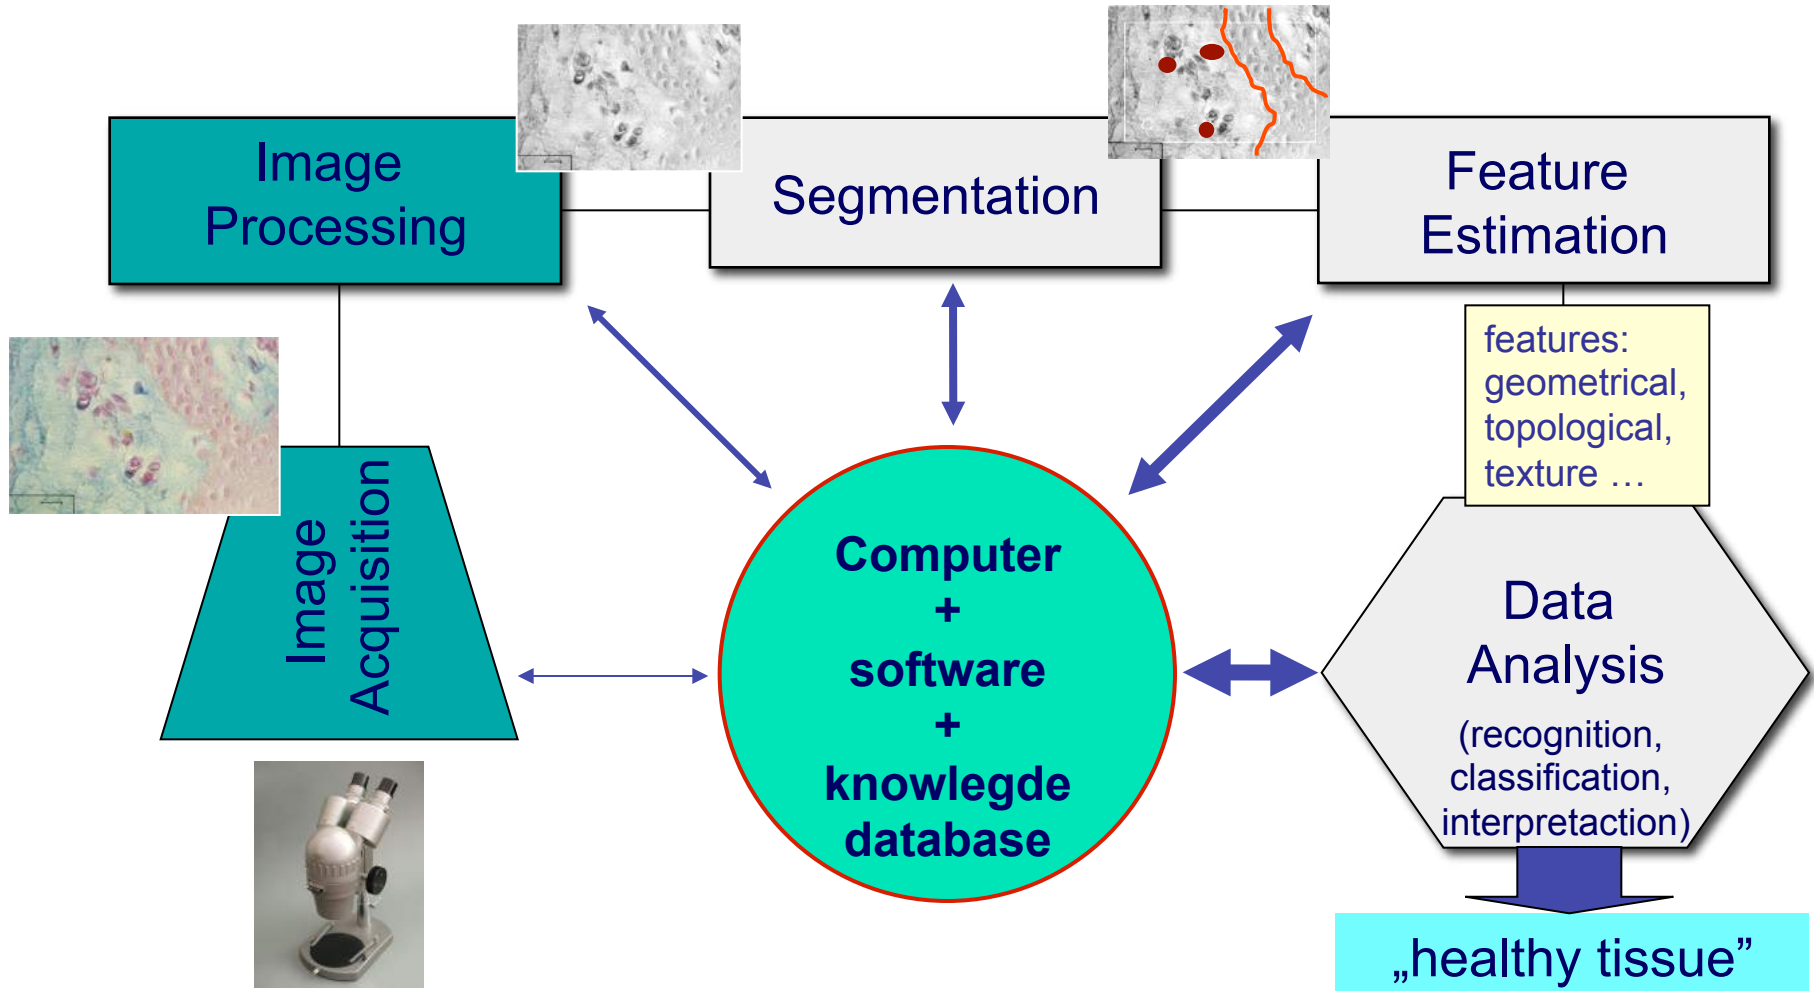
Image Processing

Segmentation

Feature Estimation

features: geometrical, topological, texture …

Image Acquisition

Computer + software + knowlegde database

Data Analysis (recognition, classification, interpretaction)

„healthy tissue”